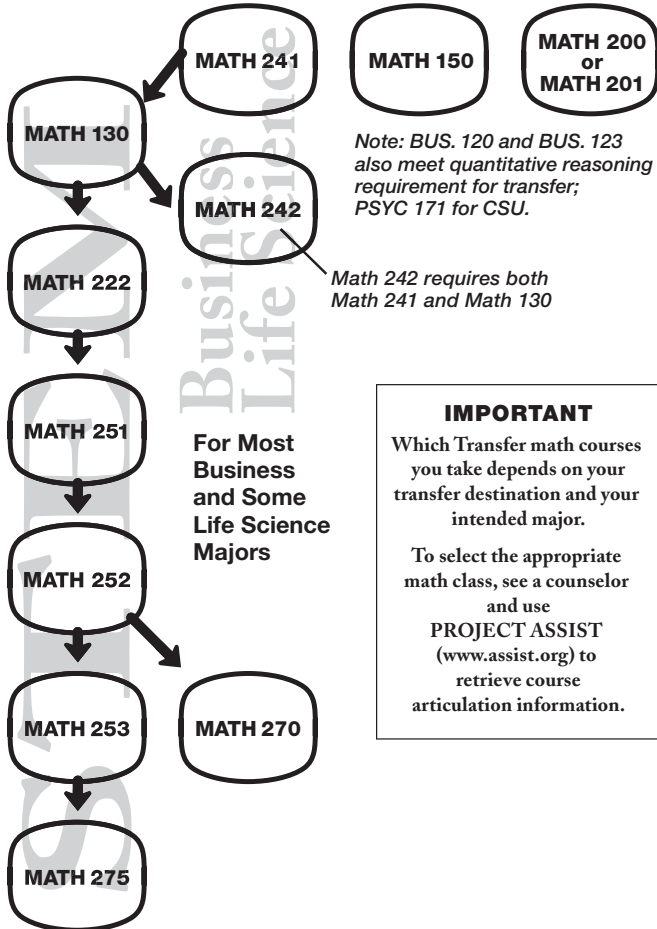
MATH 241

MATH 150

MATH 200 or MATH 201

MATH 130

Note: BUS. 120 and BUS. 123 also meet quantitative reasoning requirement for transfer; PSYC 171 for CSU.

MATH 242

Math 242 requires both Math 241 and Math 130

MATH 222

Business Life Science

MATH 251

For Most Business and Some Life Science Majors

IMPORTANT

Which Transfer math courses you take depends on your transfer destination and your intended major.

To select the appropriate math class, see a counselor and use PROJECT ASSIST (www.assist.org) to retrieve course articulation information.

MATH 252

MATH 253

MATH 270

MATH 275